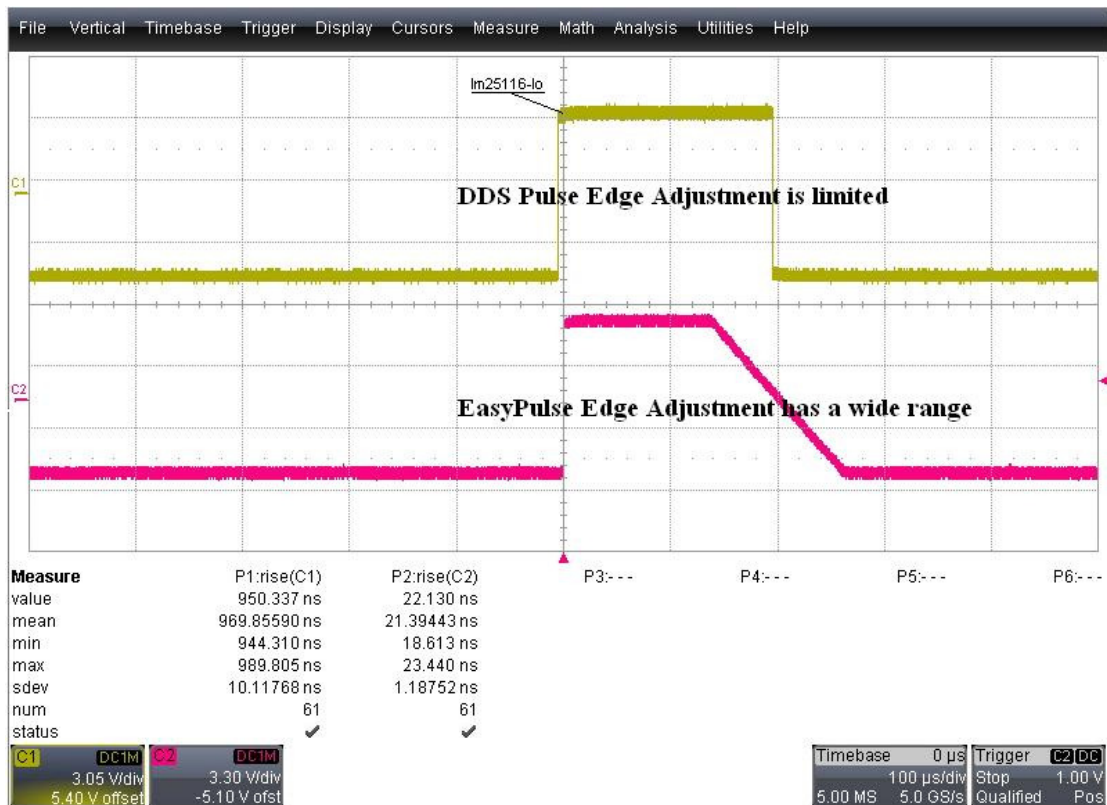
File Vertical Timebase Trigger Display Cursors Measure Math Analysis Utilities Help

lm25116-lo

C1

DDS Pulse Edge Adjustment is limited

C2

EasyPulse Edge Adjustment has a wide range

| Measure | P1:rise(C1) | P2:rise(C2) | P3:- - - | P4:- - - | P5:- - - | P6:- - - |
|---|---|---|---|---|---|---|
| value | 950.337 ns | 22.130 ns | | | | |
| mean | 969.85590 ns | 21.39443 ns | | | | |
| min | 944.310 ns | 18.613 ns | | | | |
| max | 989.805 ns | 23.440 ns | | | | |
| sdev | 10.11768 ns | 1.18752 ns | | | | |
| num | 61 | 61 | | | | |
| status | ✔ | ✔ | | | | |

C1 DC1M 3.05 V/div 5.40 V offset

C2 DC1M 3.30 V/div -5.10 V ofst

Timebase 0 µs 100 µs/div 5.00 MS 5.0 GS/s

Trigger C2 DC Stop 1.00 V Qualified Pos